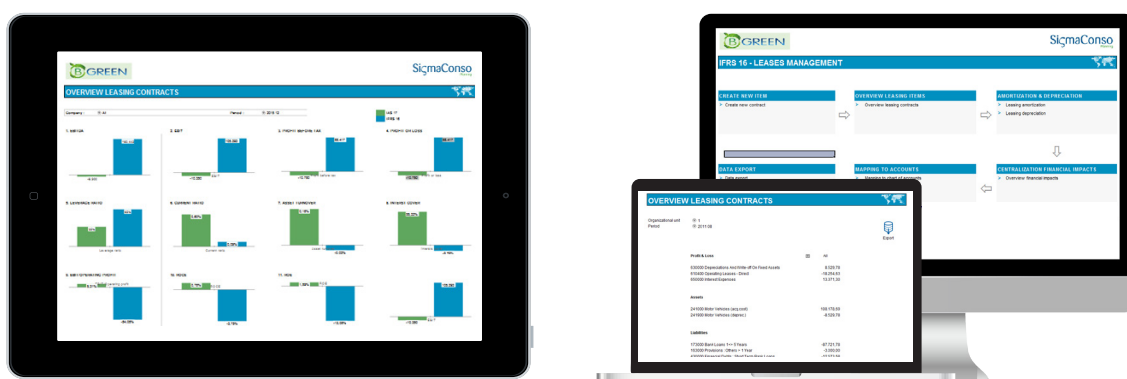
GREEN

SigmaConso

OVERVIEW LEASING CONTRACTS

Company: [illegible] Period: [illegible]

IAS 17
IFRS 16

1. EBITDA
2. EBIT
3. PROFIT BEFORE TAX
4. PROFIT OR LOSS
5. LEVERAGE RATIO
6. CURRENT RATIO
7. ASSET TURNOVER
8. INTEREST COVER
9. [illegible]
10. ROCE
11. ROE

GREEN

SigmaConso

IFRS 16 - LEASES MANAGEMENT

CREATE NEW ITEM
> Create new contract

OVERVIEW LEASING ITEMS
> Overview leasing contracts

AMORTIZATION & DEPRECIATION
> Leasing amortization
> Leasing depreciation

DATA EXPORT

MAPPING TO ACCOUNTS

CENTRALIZATION FINANCIAL IMPACTS
> Overview financial impacts

OVERVIEW LEASING CONTRACTS

Organizational unit
Period

1
2011.06

Export

Profit & Loss

All

550000 Depreciations And Write-off On Fixed Assets 8,529.79
610000 Operating Leases - Direct -18,254.53
650000 Interest Expenses 13,071.30

Assets

241000 Motor Vehicles (acq.cost) 109,176.55
241900 Motor Vehicles (deprec.) -8,529.79

Liabilities

173000 Bank Loans 1<= 5 Years -87,721.78
163000 Provisions : Others > 1 Year -3,000.00
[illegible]